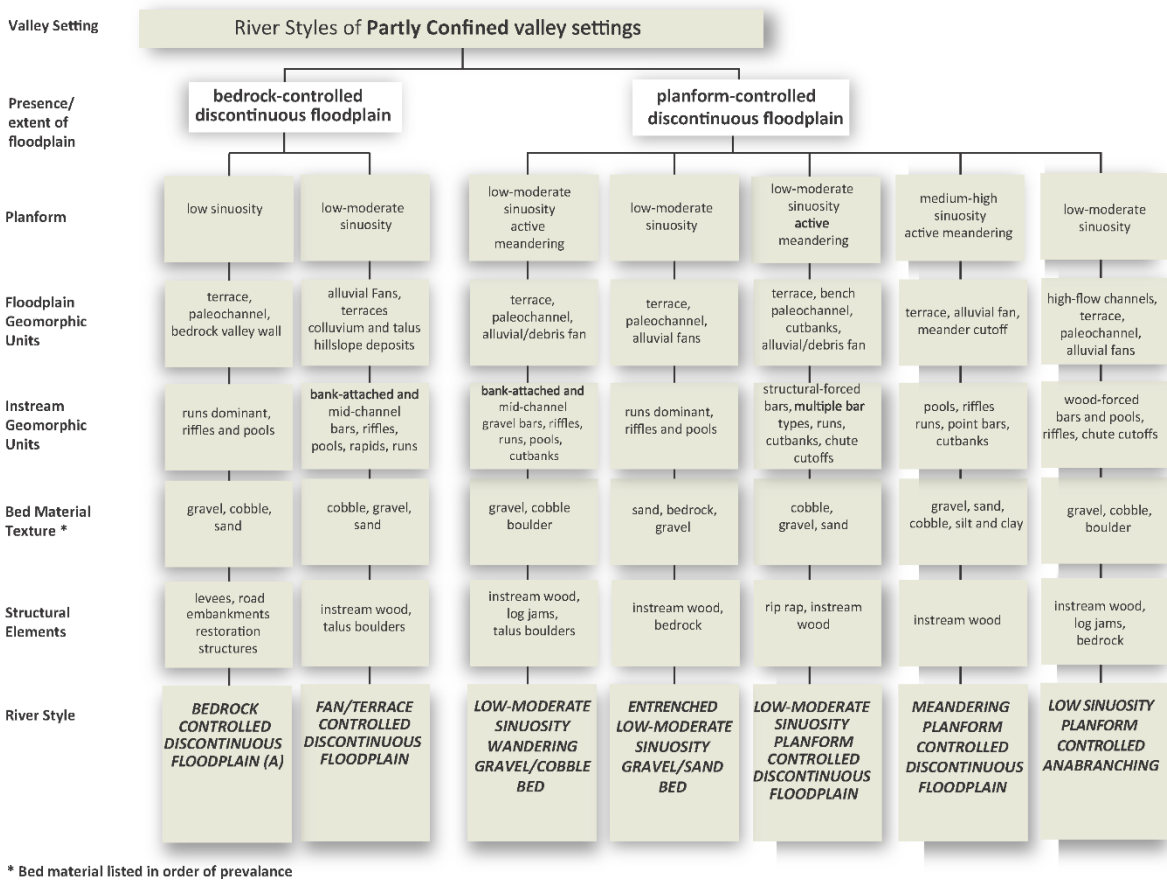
Valley Setting

River Styles of **Partly Confined valley settings**

Presence/ extent of floodplain

bedrock-controlled discontinuous floodplain

planform-controlled discontinuous floodplain

| | | | | | | |
|---|---|---|---|---|---|---|
| Planform | low sinuosity | low-moderate sinuosity | low-moderate sinuosity active meandering | low-moderate sinuosity | low-moderate sinuosity **active** meandering | medium-high sinuosity active meandering | low-moderate sinuosity |
| Floodplain Geomorphic Units | terrace, paleochannel, bedrock valley wall | alluvial Fans, terraces colluvium and talus hillslope deposits | terrace, paleochannel, alluvial/debris fan | terrace, paleochannel, alluvial fans | terrace, bench paleochannel, cutbanks, alluvial/debris fan | terrace, alluvial fan, meander cutoff | high-flow channels, terrace, paleochannel, alluvial fans |
| Instream Geomorphic Units | runs dominant, riffles and pools | **bank-attached and** mid-channel bars, riffles, pools, rapids, runs | **bank-attached and** mid-channel gravel bars, riffles, runs, pools, cutbanks | runs dominant, riffles and pools | structural-forced bars, **multiple bar** types, runs, cutbanks, chute cutoffs | pools, riffles runs, point bars, cutbanks | wood-forced bars and pools, riffles, chute cutoffs |
| Bed Material Texture * | gravel, cobble, sand | cobble, gravel, sand | gravel, cobble boulder | sand, bedrock, gravel | cobble, gravel, sand | gravel, sand, cobble, silt and clay | gravel, cobble, boulder |
| Structural Elements | levees, road embankments restoration structures | instream wood, talus boulders | instream wood, log jams, talus boulders | instream wood, bedrock | rip rap, instream wood | instream wood | instream wood, log jams, bedrock |
| River Style | BEDROCK CONTROLLED DISCONTINUOUS FLOODPLAIN (A) | FAN/TERRACE CONTROLLED DISCONTINUOUS FLOODPLAIN | LOW-MODERATE SINUOSITY WANDERING GRAVEL/COBBLE BED | ENTRENCHED LOW-MODERATE SINUOSITY GRAVEL/SAND BED | LOW-MODERATE SINUOSITY PLANFORM CONTROLLED DISCONTINUOUS FLOODPLAIN | MEANDERING PLANFORM CONTROLLED DISCONTINUOUS FLOODPLAIN | LOW SINUOSITY PLANFORM CONTROLLED ANABRANCHING |

* Bed material listed in order of prevalance